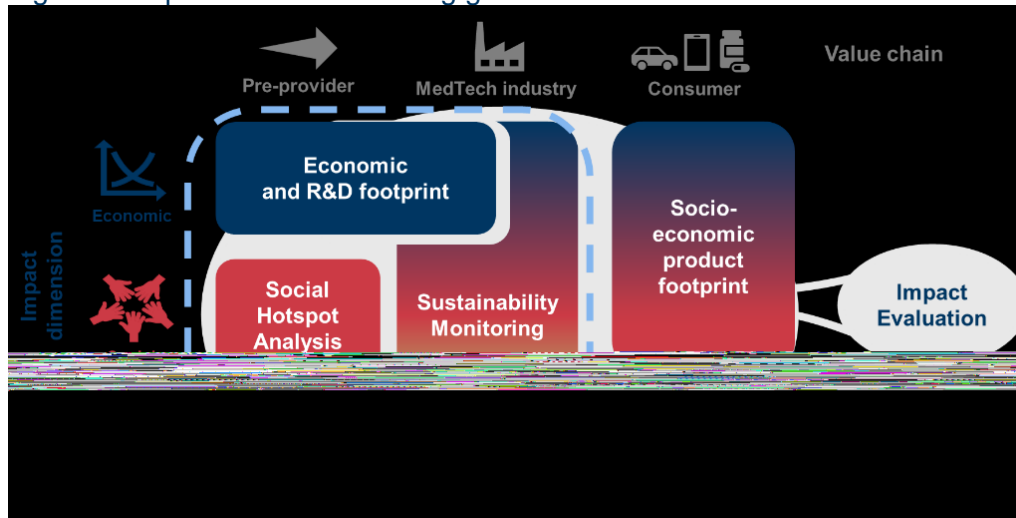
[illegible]

Pre-provider

MedTech industry

Consumer

Value chain

Impact dimension

Economic

Economic and R&D footprint

Social Hotspot Analysis

Sustainability Monitoring

Socio-economic product footprint

Impact Evaluation